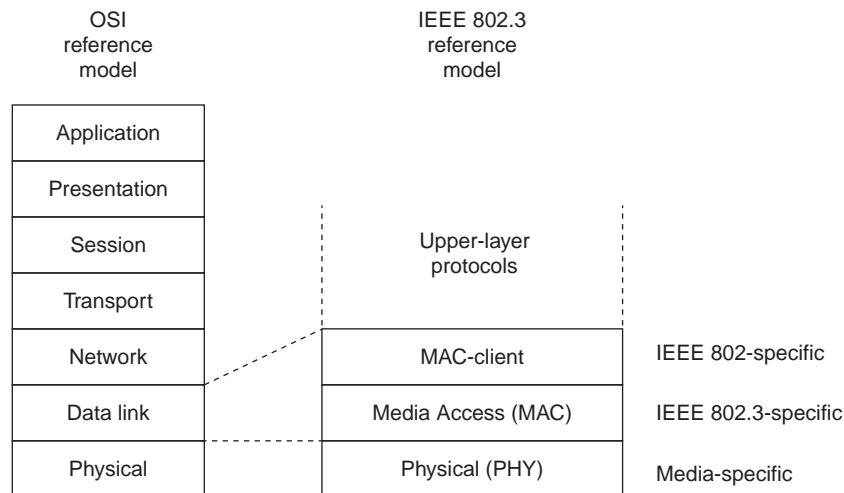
OSI reference model

IEEE 802.3 reference model

Application

Presentation

Session

Transport

Network

Data link

Physical

Upper-layer protocols

MAC-client

Media Access (MAC)

Physical (PHY)

IEEE 802-specific

IEEE 802.3-specific

Media-specific